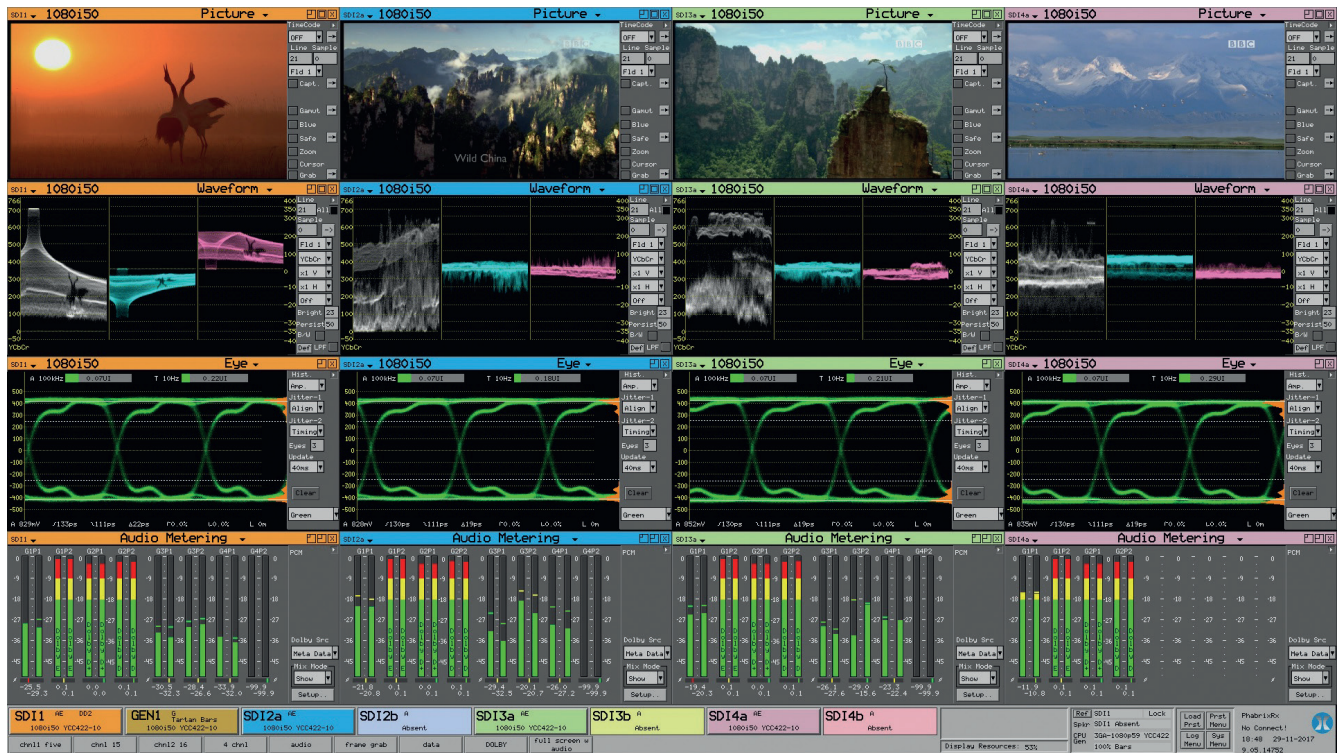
SDI1 1080i50 Picture
TimeCode OFF
Line Sample 21 0
Fld 1
Capt.
Gamut
Blue
Safe
Zoom
Cursor
Grab

SDI2a 1080i50 Picture
Wild China
TimeCode OFF
Line Sample 21 0
Fld 1
Capt.
Gamut
Blue
Safe
Zoom
Cursor
Grab

SDI3a 1080i50 Picture
BBC
TimeCode OFF
Line Sample 21 0
Fld 1
Capt.
Gamut
Blue
Safe
Zoom
Cursor
Grab

SDI4a 1080i50 Picture
BBC
TimeCode OFF
Line Sample 21 0
Fld 1
Capt.
Gamut
Blue
Safe
Zoom
Cursor
Grab

SDI1 1080i50 Waveform
766 700 600 500 400 300 200 100 0 -50
YCbCr
400 350 300 250 200 150 100 50 0 -50 -100 -150 -200 -250 -300 -350 -400
Line 21 All
Sample 0
Fld 1
YCbCr
x1 V
x1 H
Off
Bright 23
Persist 50
B/W
Def LPF

SDI2a 1080i50 Waveform
Line 21 All
Sample 0
Fld 1
YCbCr
x1 V
x1 H
Off
Bright 23
Persist 50
B/W
Def LPF

SDI3a 1080i50 Waveform
Line 21 All
Sample 0
Fld 1
YCbCr
x1 V
x1 H
Off
Bright 23
Persist 50
B/W
Def LPF

SDI4a 1080i50 Waveform
Line 21 All
Sample 0
Fld 1
YCbCr
x1 V
x1 H
Off
Bright 23
Persist 50
B/W
Def LPF

SDI1 1080i50 Eye
A 100kHz 0.07UI T 10Hz 0.22UI
Hist. Amp.
Jitter-1 Align
Jitter-2 Timing
Eyes 3
Update 40ms
Clear
Green
A 829mV /133ps \111ps Δ22ps ΓO.0% LO.0% L 0m

SDI2a 1080i50 Eye
A 100kHz 0.07UI T 10Hz 0.18UI
Hist. Amp.
Jitter-1 Align
Jitter-2 Timing
Eyes 3
Update 40ms
Clear
Green
A 828mV /130ps \111ps Δ19ps ΓO.0% LO.0% L 0m

SDI3a 1080i50 Eye
A 100kHz 0.07UI T 10Hz 0.21UI
Hist. Amp.
Jitter-1 Align
Jitter-2 Timing
Eyes 3
Update 40ms
Clear
Green
A 852mV /130ps \111ps Δ19ps ΓO.0% LO.0% L 0m

SDI4a 1080i50 Eye
A 100kHz 0.07UI T 10Hz 0.29UI
Hist. Amp.
Jitter-1 Align
Jitter-2 Timing
Eyes 3
Update 40ms
Clear
Green
A 835mV /130ps \111ps Δ19ps ΓO.0% LO.0% L 0m

SDI1 Audio Metering
G1P1 G1P2 G2P1 G2P2 G3P1 G3P2 G4P1 G4P2
PCM
Dolby Src
Meta Data
Mix Mode
Show
Setup..

SDI2a Audio Metering
PCM
Dolby Src
Meta Data
Mix Mode
Show
Setup..

SDI3a Audio Metering
PCM
Dolby Src
Meta Data
Mix Mode
Show
Setup..

SDI4a Audio Metering
PCM
Dolby Src
Meta Data
Mix Mode
Show
Setup..

SDI1 AE DD2 1080i50 YCC422-10
GEN1 G Tartan Bars 1080i50 YCC422-10
SDI2a AE 1080i50 YCC422-10
SDI2b A Absent
SDI3a AE 1080i50 YCC422-10
SDI3b A Absent
SDI4a AE 1080i50 YCC422-10
SDI4b A Absent
Display Resources: 53%
Ref SDI1 Absent Lock
Spkr SDI1 Absent
CPU Gen 3GA-1080p59 YCC422 100% Bars
Load Prst Prst Menu
Log Menu Sys Menu
PhabrixRx No Connect! 10:48 29-11-2017 9.05.14752
chnl1 five | chnl 15 | chnl2 16 | 4 chnl | audio | frame grab | data | DOLBY | full screen w audio